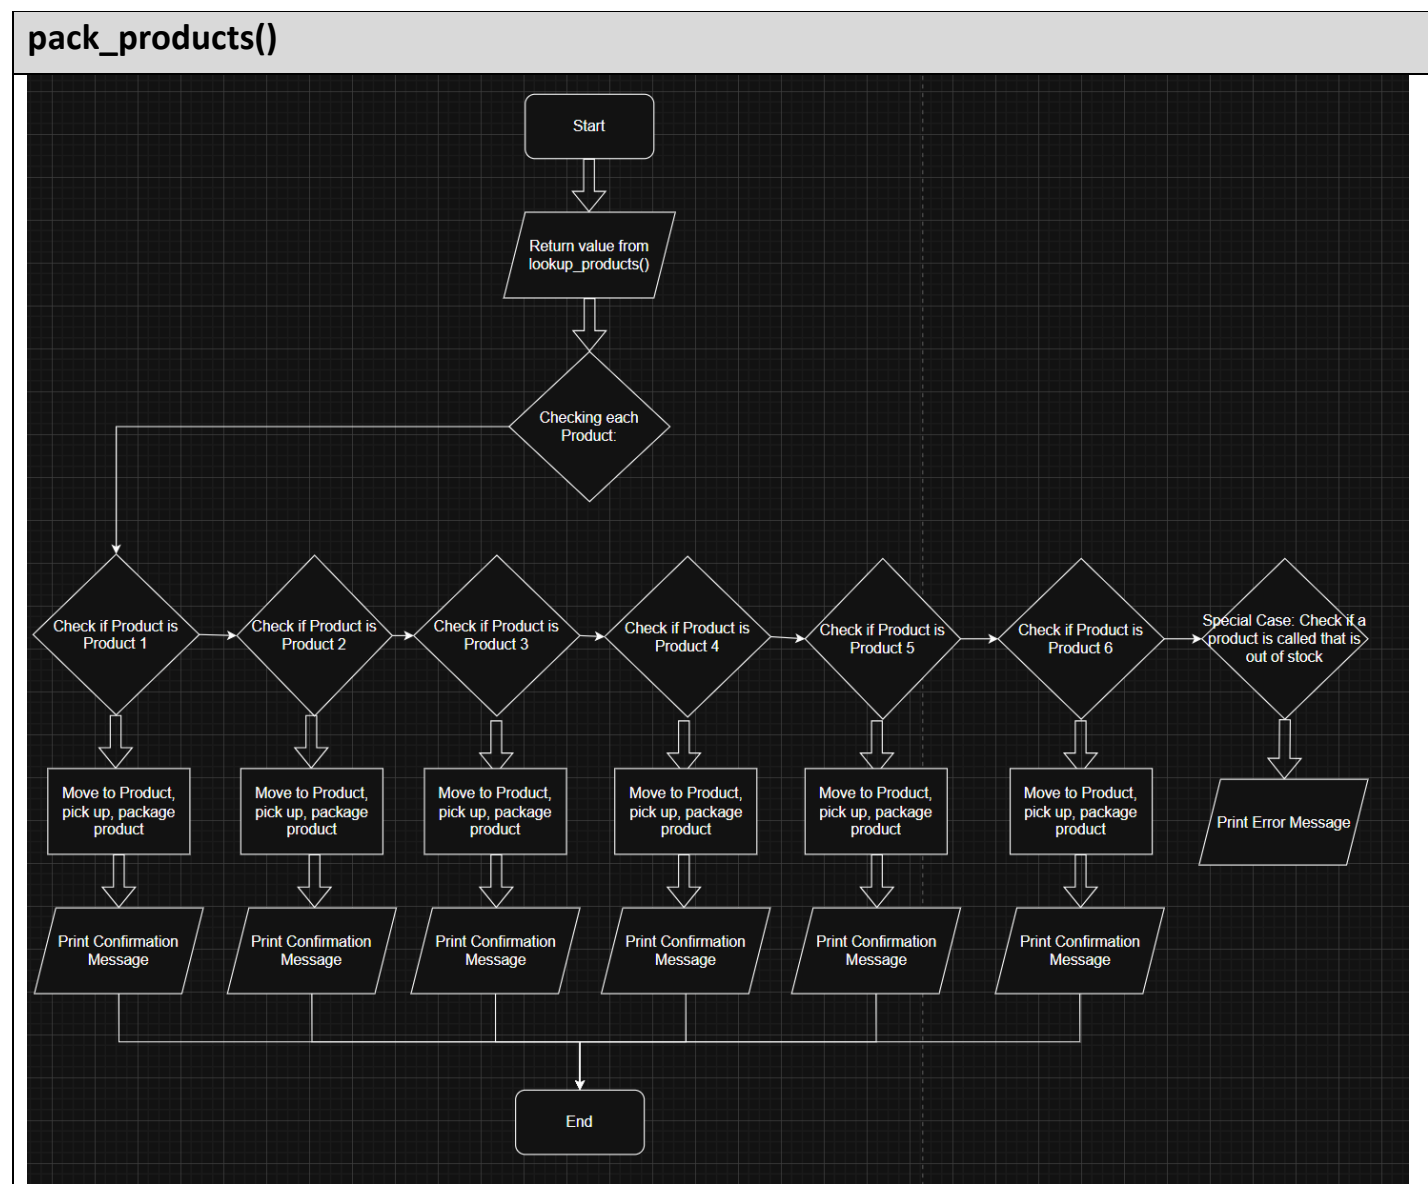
pack_products()

Start

Return value from lookup_products()

Checking each Product:

Check if Product is Product 1

Check if Product is Product 2

Check if Product is Product 3

Check if Product is Product 4

Check if Product is Product 5

Check if Product is Product 6

Special Case: Check if a product is called that is out of stock

Move to Product, pick up, package product

Move to Product, pick up, package product

Move to Product, pick up, package product

Move to Product, pick up, package product

Move to Product, pick up, package product

Move to Product, pick up, package product

Print Error Message

Print Confirmation Message

Print Confirmation Message

Print Confirmation Message

Print Confirmation Message

Print Confirmation Message

Print Confirmation Message

End